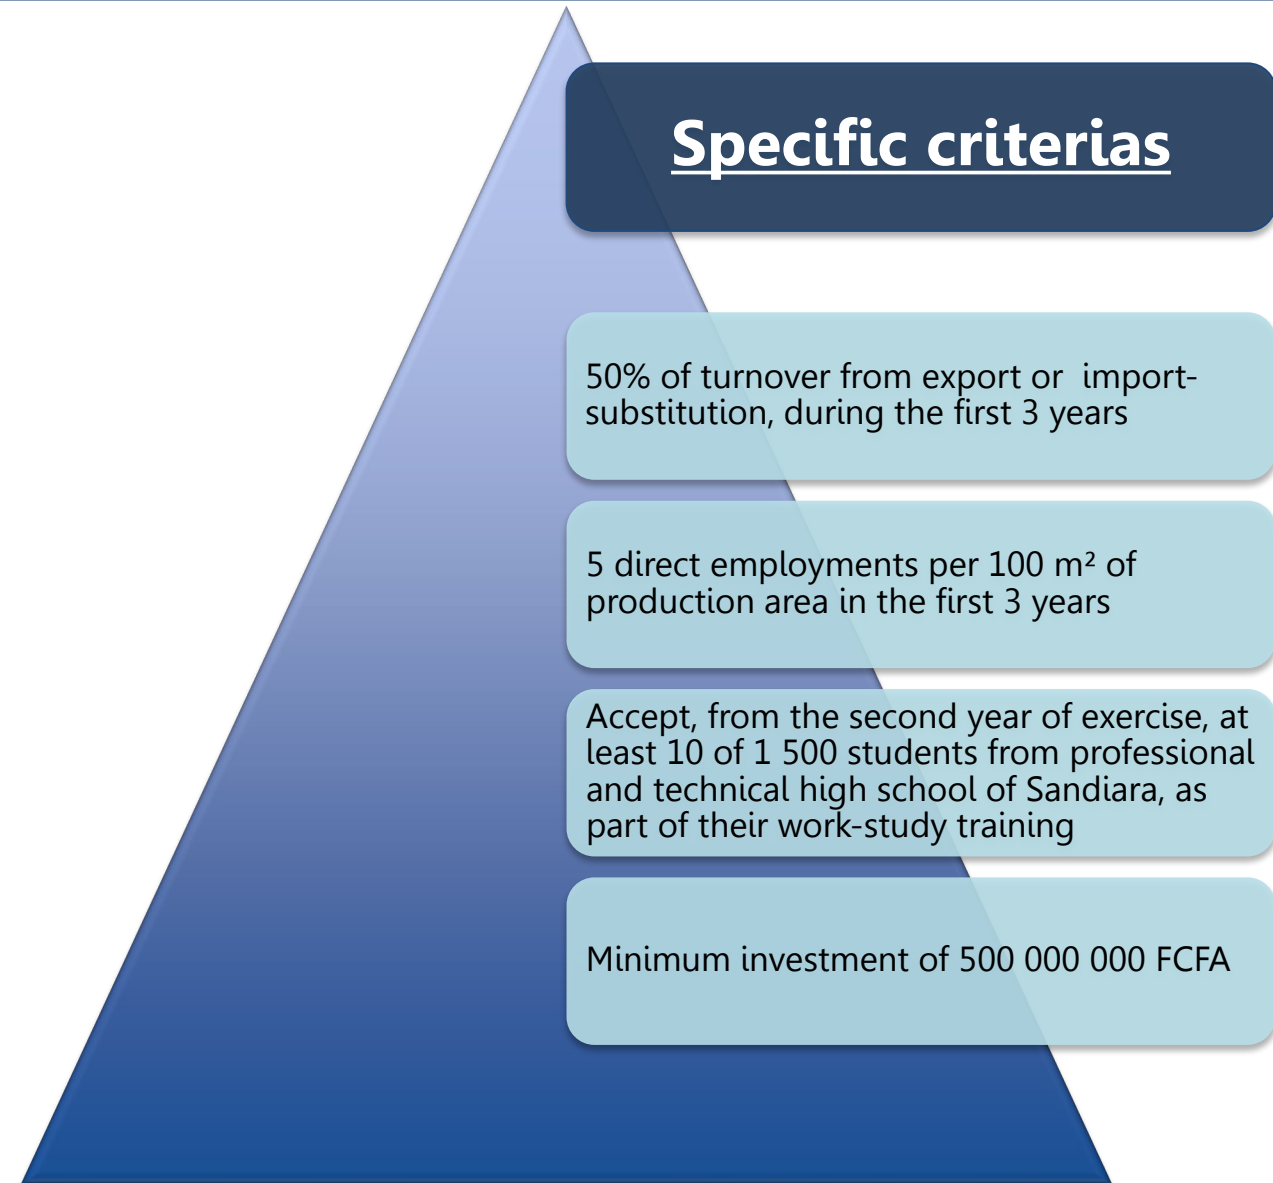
Specific criterias

50% of turnover from export or import-substitution, during the first 3 years

5 direct employments per 100 m² of production area in the first 3 years

Accept, from the second year of exercise, at least 10 of 1 500 students from professional and technical high school of Sandiara, as part of their work-study training

Minimum investment of 500 000 000 FCFA